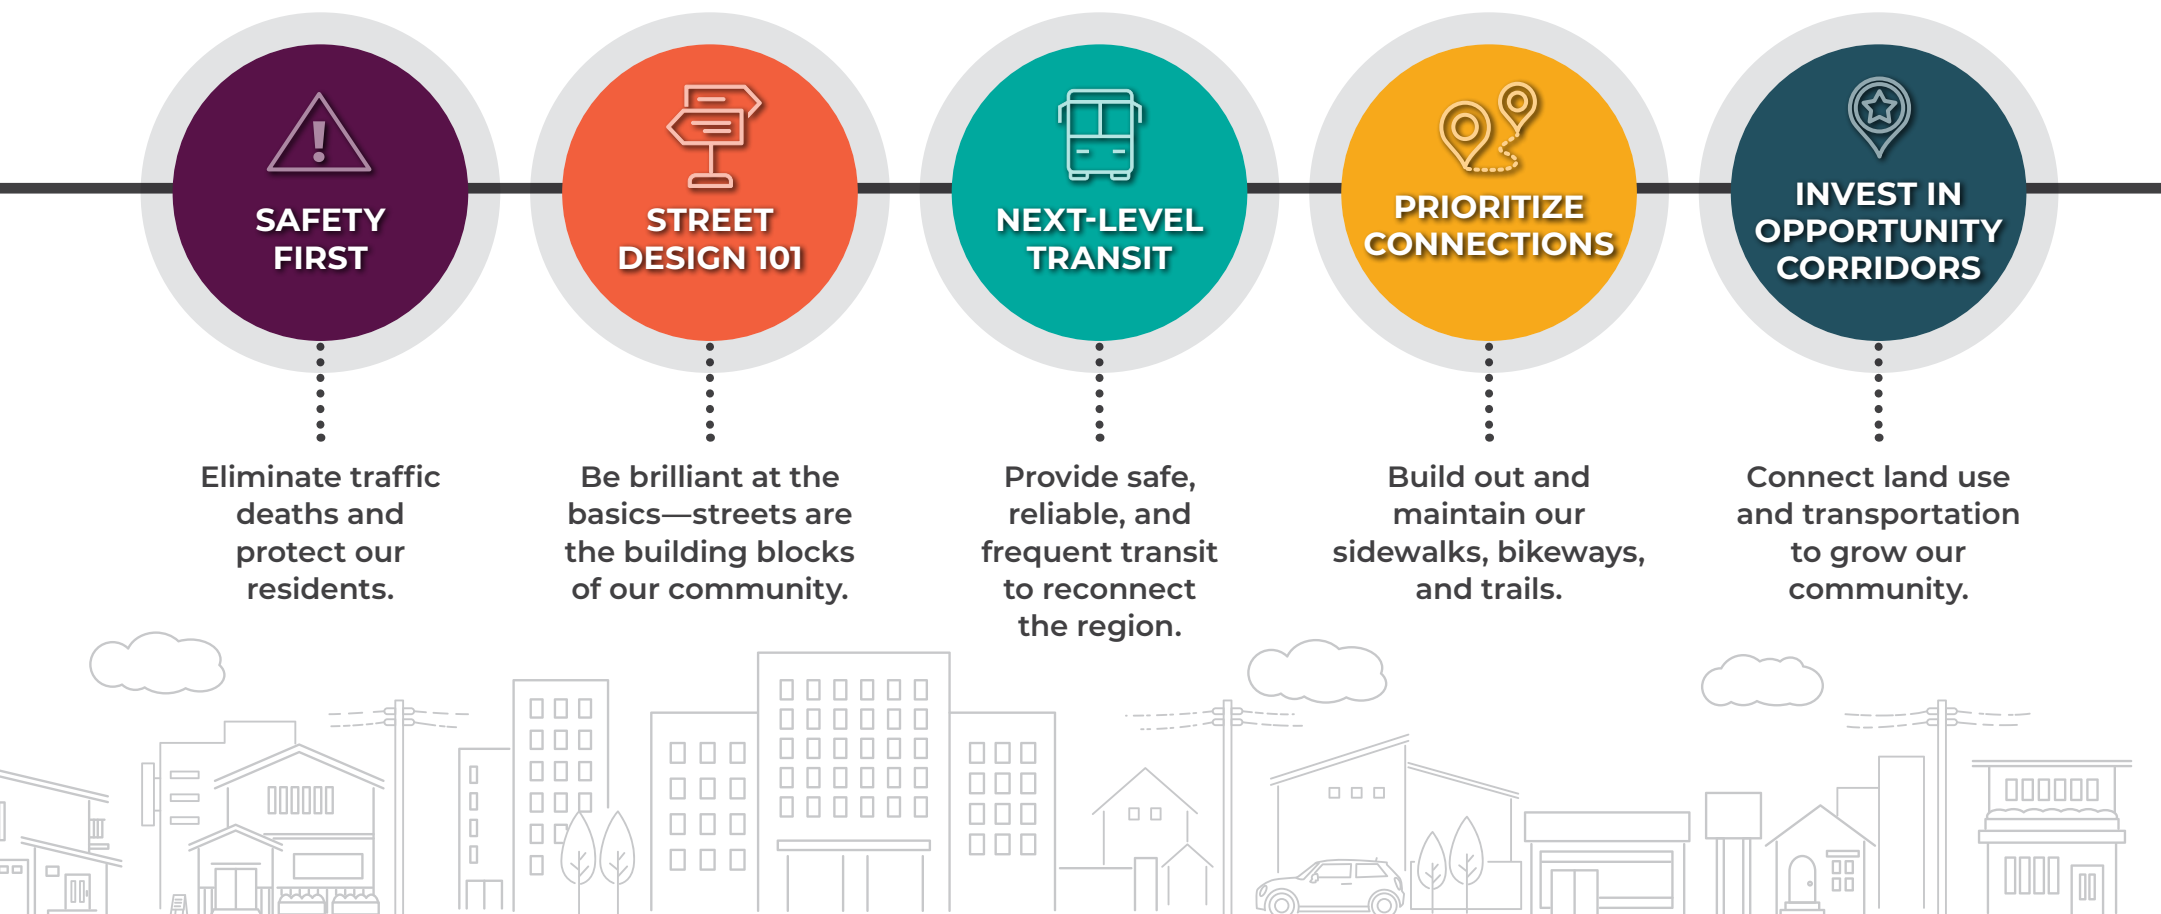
SAFETY FIRST

Eliminate traffic deaths and protect our residents.

STREET DESIGN 101

Be brilliant at the basics—streets are the building blocks of our community.

NEXT-LEVEL TRANSIT

Provide safe, reliable, and frequent transit to reconnect the region.

PRIORITIZE CONNECTIONS

Build out and maintain our sidewalks, bikeways, and trails.

INVEST IN OPPORTUNITY CORRIDORS

Connect land use and transportation to grow our community.